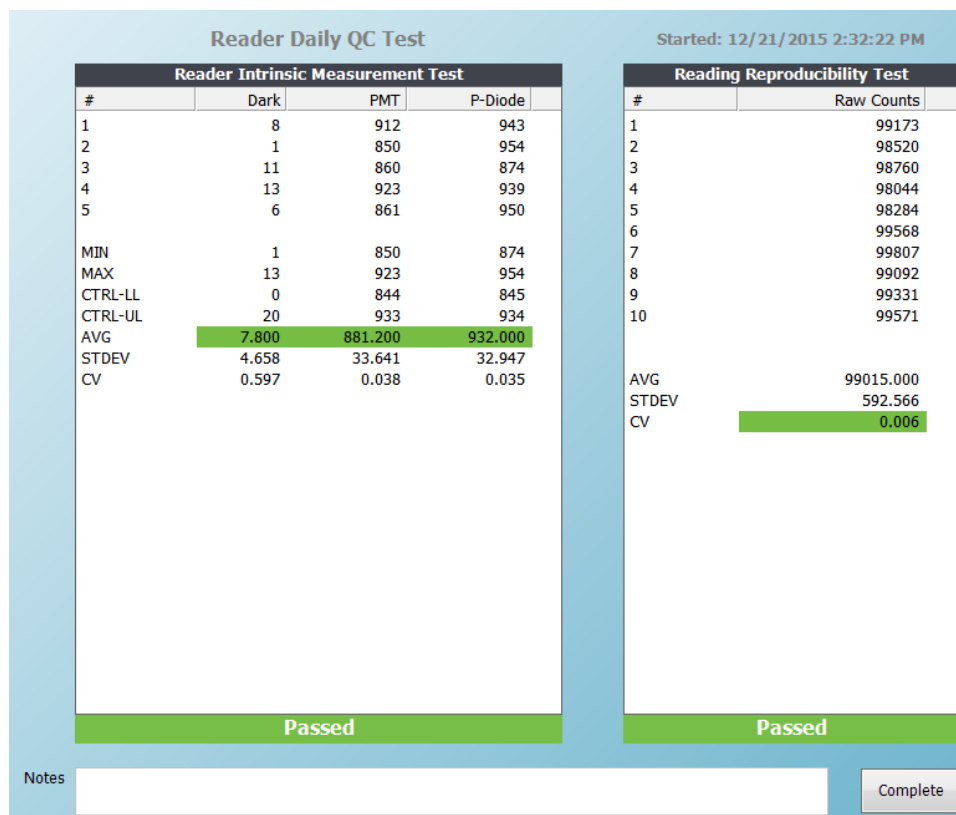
Reader Daily QC Test

Started: 12/21/2015 2:32:22 PM

Reader Intrinsic Measurement Test

| # | Dark | PMT | P-Diode |
|---|---|---|---|
| 1 | 8 | 912 | 943 |
| 2 | 1 | 850 | 954 |
| 3 | 11 | 860 | 874 |
| 4 | 13 | 923 | 939 |
| 5 | 6 | 861 | 950 |
| | | | |
| MIN | 1 | 850 | 874 |
| MAX | 13 | 923 | 954 |
| CTRL-LL | 0 | 844 | 845 |
| CTRL-UL | 20 | 933 | 934 |
| AVG | 7.800 | 881.200 | 932.000 |
| STDEV | 4.658 | 33.641 | 32.947 |
| CV | 0.597 | 0.038 | 0.035 |

Passed

Reading Reproducibility Test

| # | Raw Counts |
|---|---|
| 1 | 99173 |
| 2 | 98520 |
| 3 | 98760 |
| 4 | 98044 |
| 5 | 98284 |
| 6 | 99568 |
| 7 | 99807 |
| 8 | 99092 |
| 9 | 99331 |
| 10 | 99571 |
| | |
| AVG | 99015.000 |
| STDEV | 592.566 |
| CV | 0.006 |

Passed

Notes

Complete